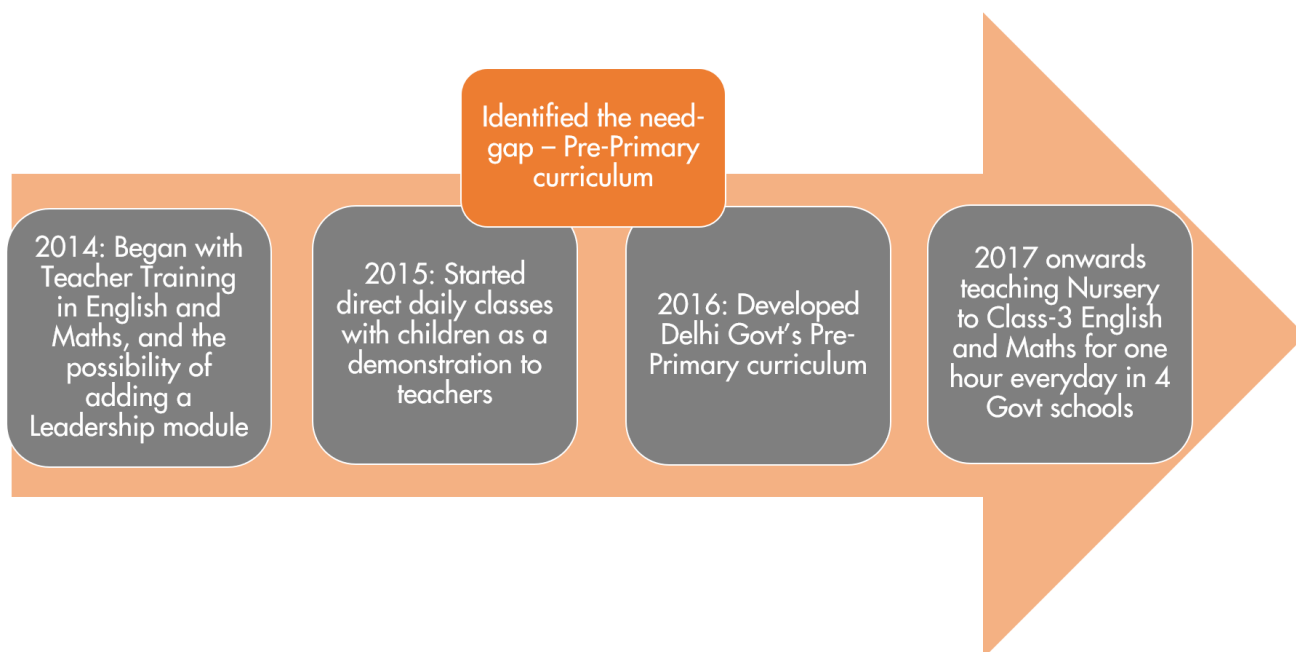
2014: Began with Teacher Training in English and Maths, and the possibility of adding a Leadership module

Identified the need-gap – Pre-Primary curriculum

2015: Started direct daily classes with children as a demonstration to teachers

2016: Developed Delhi Govt's Pre-Primary curriculum

2017 onwards teaching Nursery to Class-3 English and Maths for one hour everyday in 4 Govt schools